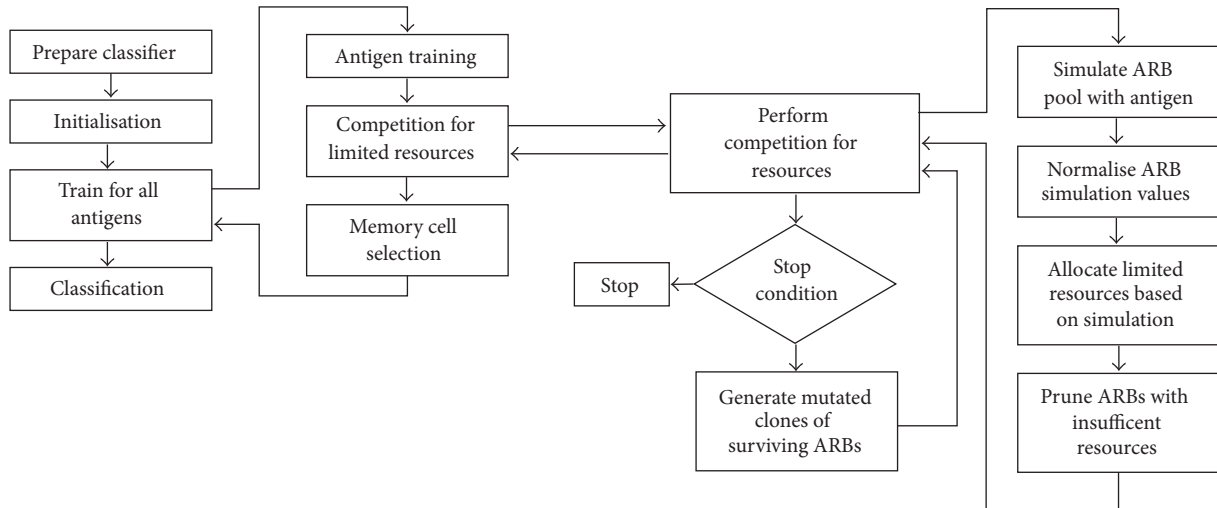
Prepare classifier

Initialisation

Train for all antigens

Classification

Antigen training

Competition for limited resources

Memory cell selection

Perform competition for resources

Stop condition

Stop

Generate mutated clones of surviving ARBs

Simulate ARB pool with antigen

Normalise ARB simulation values

Allocate limited resources based on simulation

Prune ARBs with insufficent resources